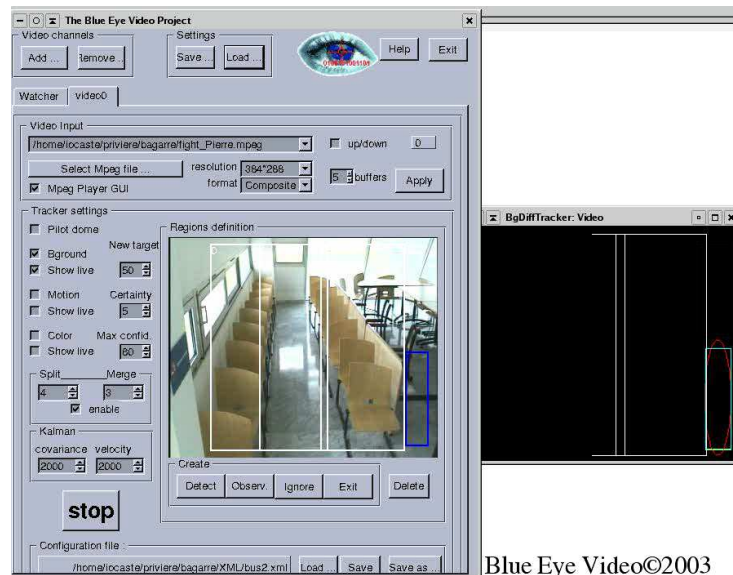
The Blue Eye Video Project

Video channels
Add ...
Remove ...

Settings
Save ...
Load ...

010001001101

Help
Exit

Watcher
video0

Video Input
/home/locaste/priviere/bagarre/fight_Pierre.mpeg
up/down
0
Select Mpeg file ...
resolution 384*288
format Composite
5 buffers
Apply
Mpeg Player GUI

Tracker settings
Pilot dome
Bground
New target
Show live
50
Motion
Certainty
Show live
5
Color
Max confid.
Show live
60
Split
Merge
4
3
enable
Kalman
covariance
velocity
2000
2000
stop

Regions definition

Create
Detect
Observ.
Ignore
Exit
Delete

Configuration file
/home/locaste/priviere/bagarre/XML/bus2.xml
Load ...
Save
Save as ...

BgDiffTracker: Video

Blue Eye Video©2003